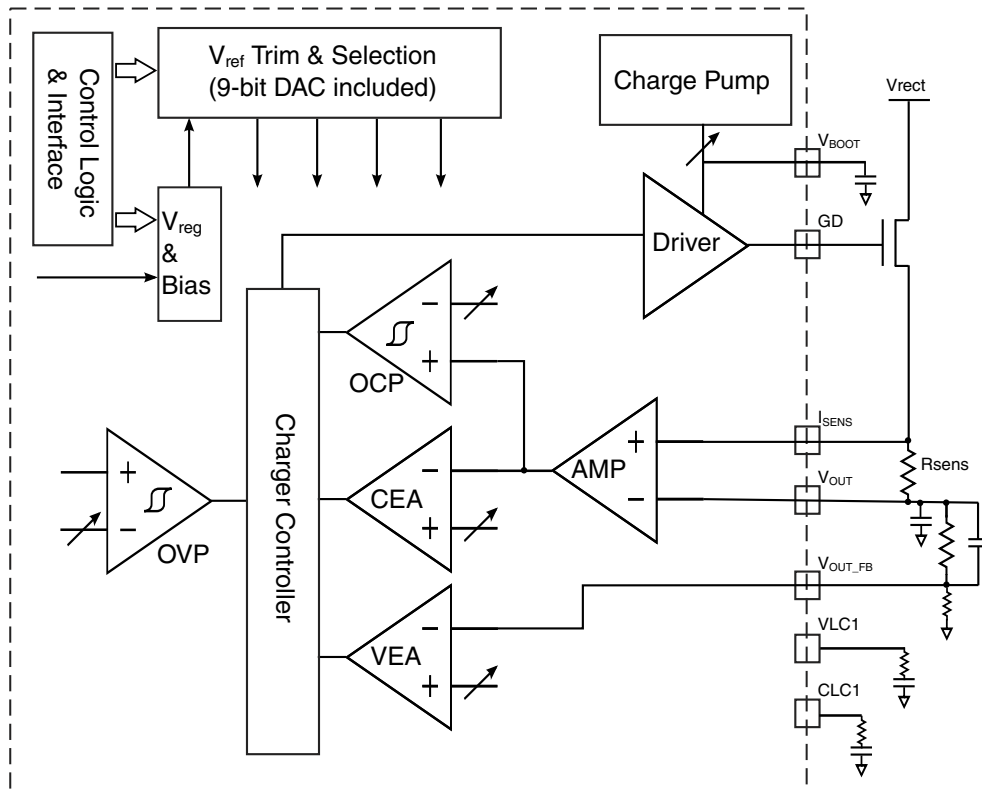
Control Logic & Interface

$V_{ref}$ Trim & Selection (9-bit DAC included)

Charge Pump

Vrect

$V_{BOOT}$

$V_{reg}$ & Bias

Driver

GD

OCP

Charger Controller

AMP

$I_{SENS}$

Rsens

$V_{OUT}$

OVP

CEA

VEA

$V_{OUT\_FB}$

VLC1

CLC1